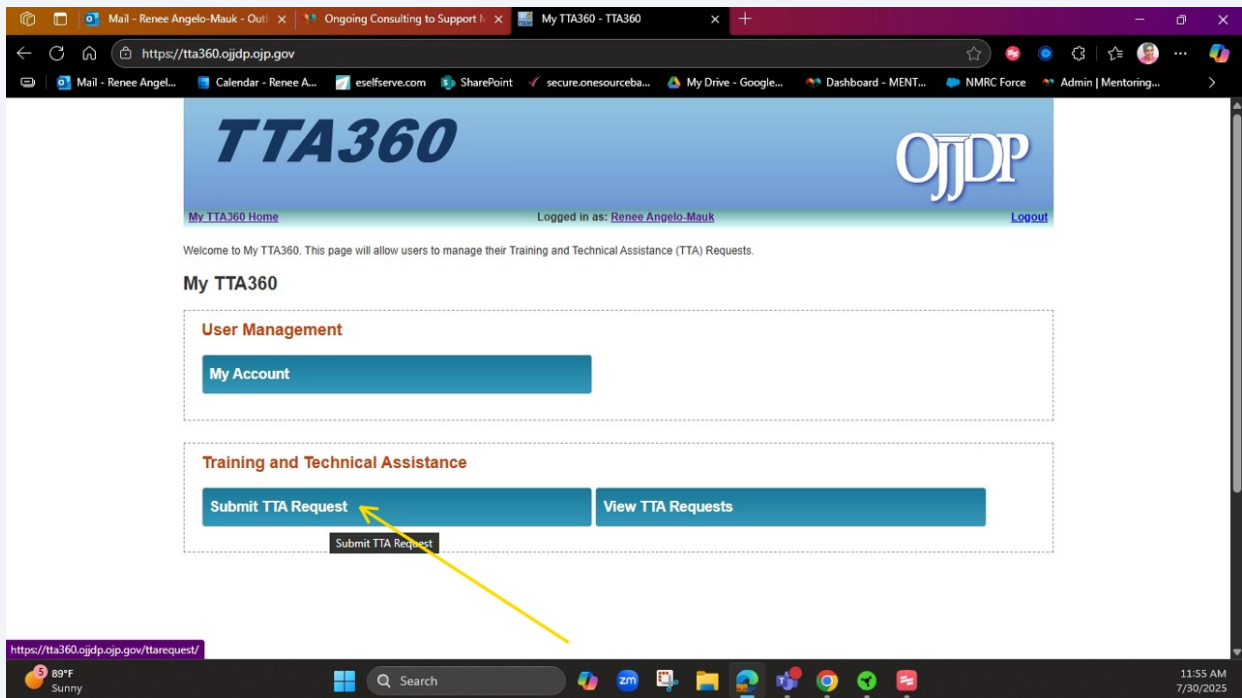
Mail - Renee Angelo-Mauk - Outl
Ongoing Consulting to Support M
My TTA360 - TTA360

https://tta360.ojjdp.ojp.gov

Mail - Renee Angel... Calendar - Renee A... eselfserve.com SharePoint secure.onesourceba... My Drive - Google... Dashboard - MENT... NMRC Force Admin | Mentoring...

TTA360

OJJDP

My TTA360 Home Logged in as: Renee Angelo-Mauk Logout

Welcome to My TTA360. This page will allow users to manage their Training and Technical Assistance (TTA) Requests.

My TTA360

User Management

My Account

Training and Technical Assistance

Submit TTA Request

View TTA Requests

Submit TTA Request

https://tta360.ojjdp.ojp.gov/ttarequest/

5
89°F
Sunny

Search

11:55 AM
7/30/2025